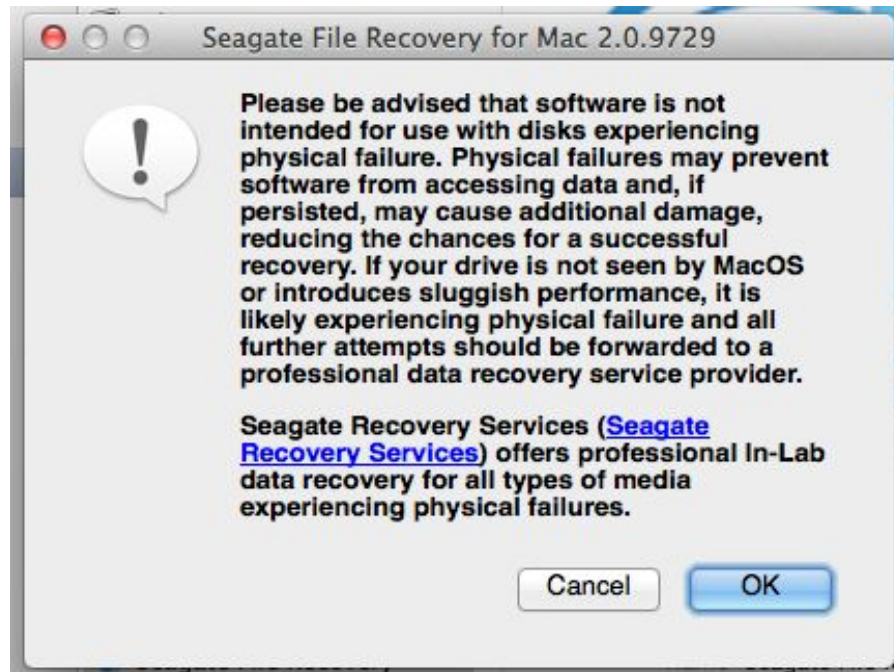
Seagate File Recovery for Mac 2.0.9729

Please be advised that software is not intended for use with disks experiencing physical failure. Physical failures may prevent software from accessing data and, if persisted, may cause additional damage, reducing the chances for a successful recovery. If your drive is not seen by MacOS or introduces sluggish performance, it is likely experiencing physical failure and all further attempts should be forwarded to a professional data recovery service provider.

Seagate Recovery Services (Seagate Recovery Services) offers professional In-Lab data recovery for all types of media experiencing physical failures.

Cancel

OK